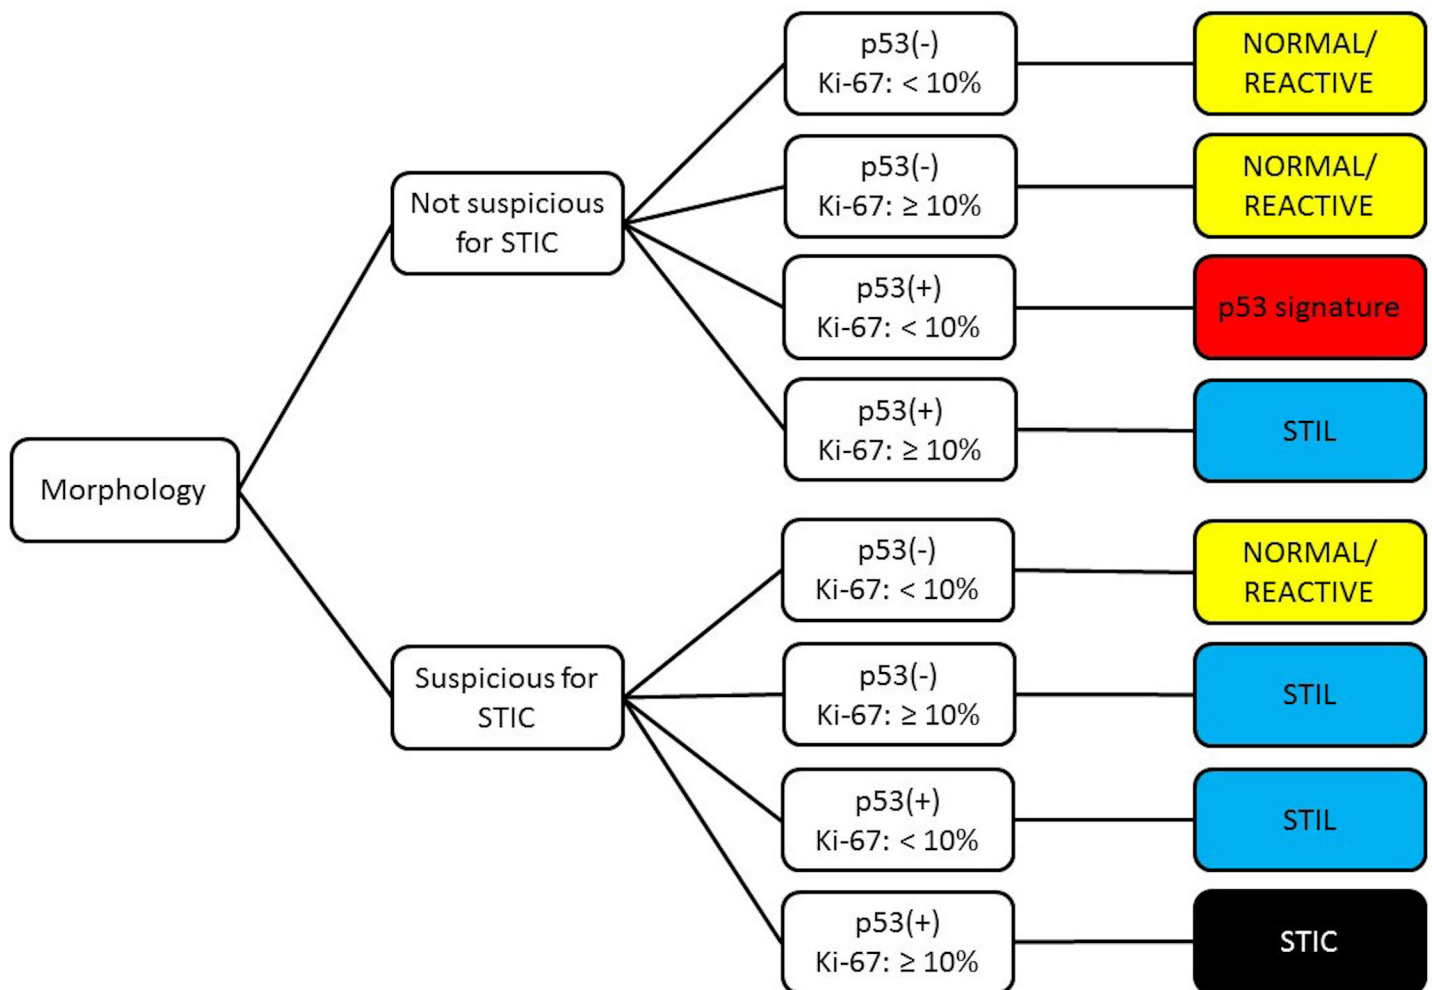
Morphology

Not suspicious for STIC

p53(-)
Ki-67: < 10%

NORMAL/ REACTIVE

p53(-)
Ki-67: ≥ 10%

NORMAL/ REACTIVE

p53(+)
Ki-67: < 10%

p53 signature

p53(+)
Ki-67: ≥ 10%

STIL

Suspicious for STIC

p53(-)
Ki-67: < 10%

NORMAL/ REACTIVE

p53(-)
Ki-67: ≥ 10%

STIL

p53(+)
Ki-67: < 10%

STIL

p53(+)
Ki-67: ≥ 10%

STIC